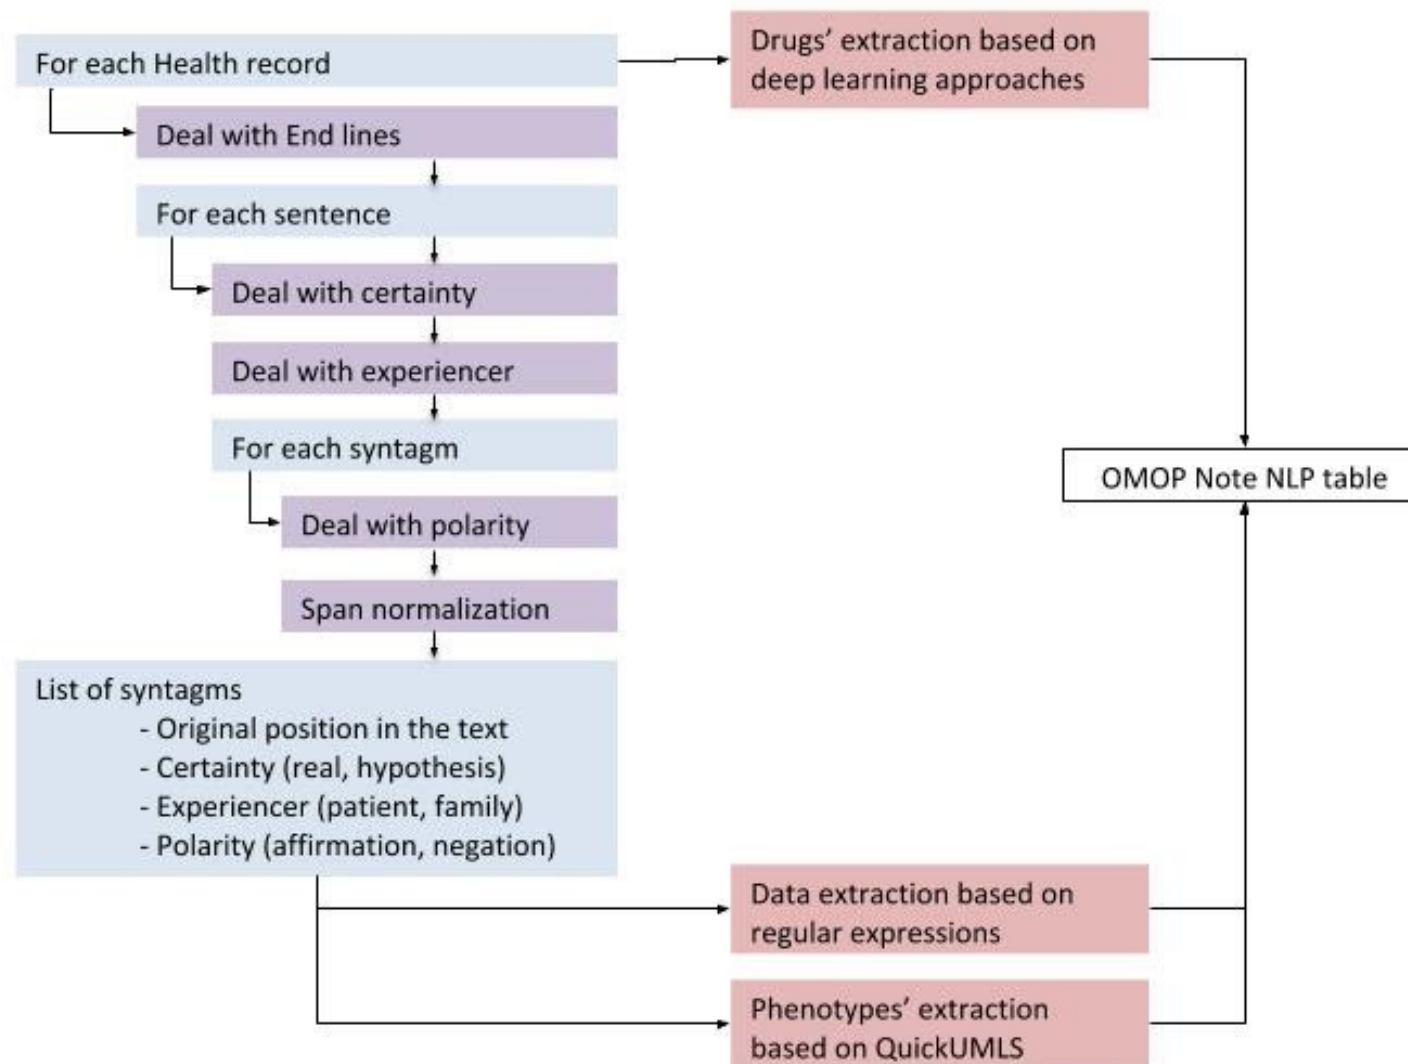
For each Health record

Drugs' extraction based on deep learning approaches

Deal with End lines

For each sentence

Deal with certainty

Deal with experiencer

For each syntagm

OMOP Note NLP table

Deal with polarity

Span normalization

List of syntagms
- Original position in the text
- Certainty (real, hypothesis)
- Experiencer (patient, family)
- Polarity (affirmation, negation)

Data extraction based on regular expressions

Phenotypes' extraction based on QuickUMLS